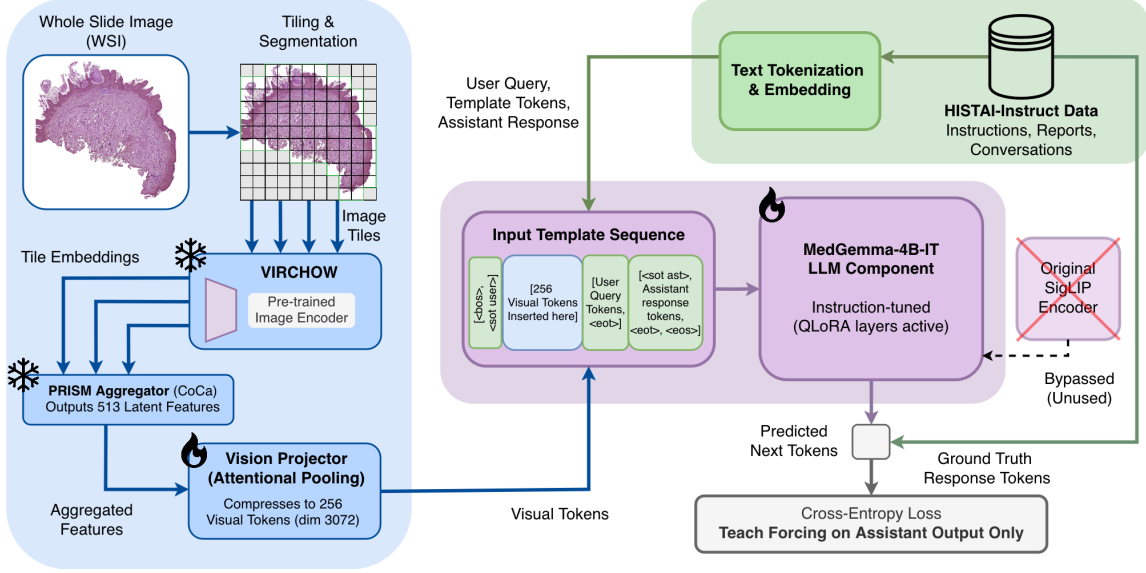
Whole Slide Image (WSI)

Tiling & Segmentation

Image Tiles

Tile Embeddings

VIRCHOW

Pre-trained Image Encoder

PRISM Aggregator (CoCa)
Outputs 513 Latent Features

Vision Projector (Attentional Pooling)
Compresses to 256 Visual Tokens (dim 3072)

Aggregated Features

User Query, Template Tokens, Assistant Response

Text Tokenization & Embedding

HISTAI-Instruct Data
Instructions, Reports, Conversations

Input Template Sequence

[<bos>, <sot user>]

[256 Visual Tokens Inserted here]

[User Query Tokens, <eot>]

[<sot ast>, Assistant response tokens, <eot>, <eos>]

MedGemma-4B-IT LLM Component

Instruction-tuned (QLoRA layers active)

Original SigLIP Encoder

Bypassed (Unused)

Visual Tokens

Predicted Next Tokens

Ground Truth Response Tokens

Cross-Entropy Loss
Teach Forcing on Assistant Output Only